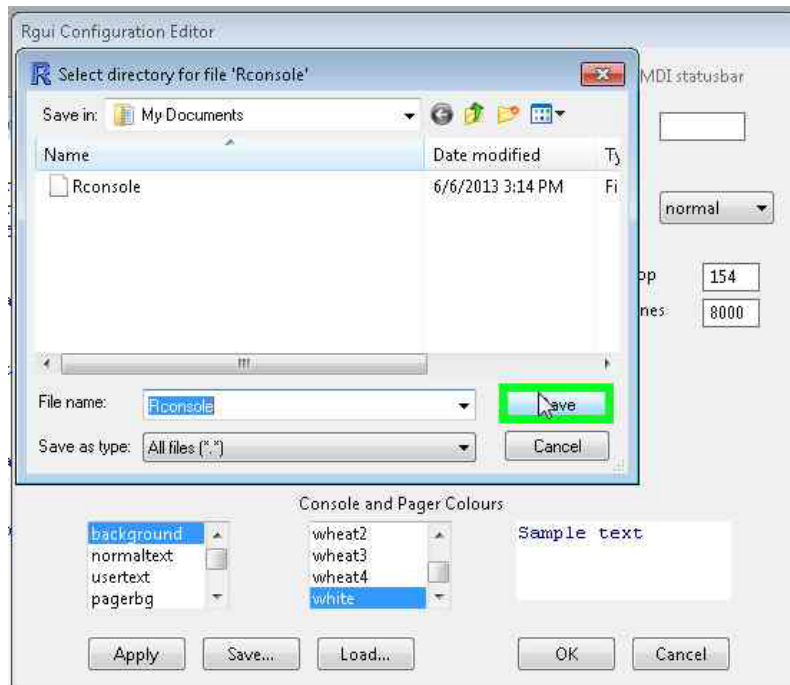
Rgui Configuration Editor

Select directory for file 'Rconsole'

MDI statusbar

Save in: My Documents

| Name | Date modified | Ty |
|---|---|---|
| Rconsole | 6/6/2013 3:14 PM | Fi |

normal

p 154

nes 8000

File name: Rconsole

Save

Save as type: All files (*.*)

Cancel

Console and Pager Colours

background
normaltext
usertext
pagerbg

wheat2
wheat3
wheat4
white

Sample text

Apply Save... Load... OK Cancel